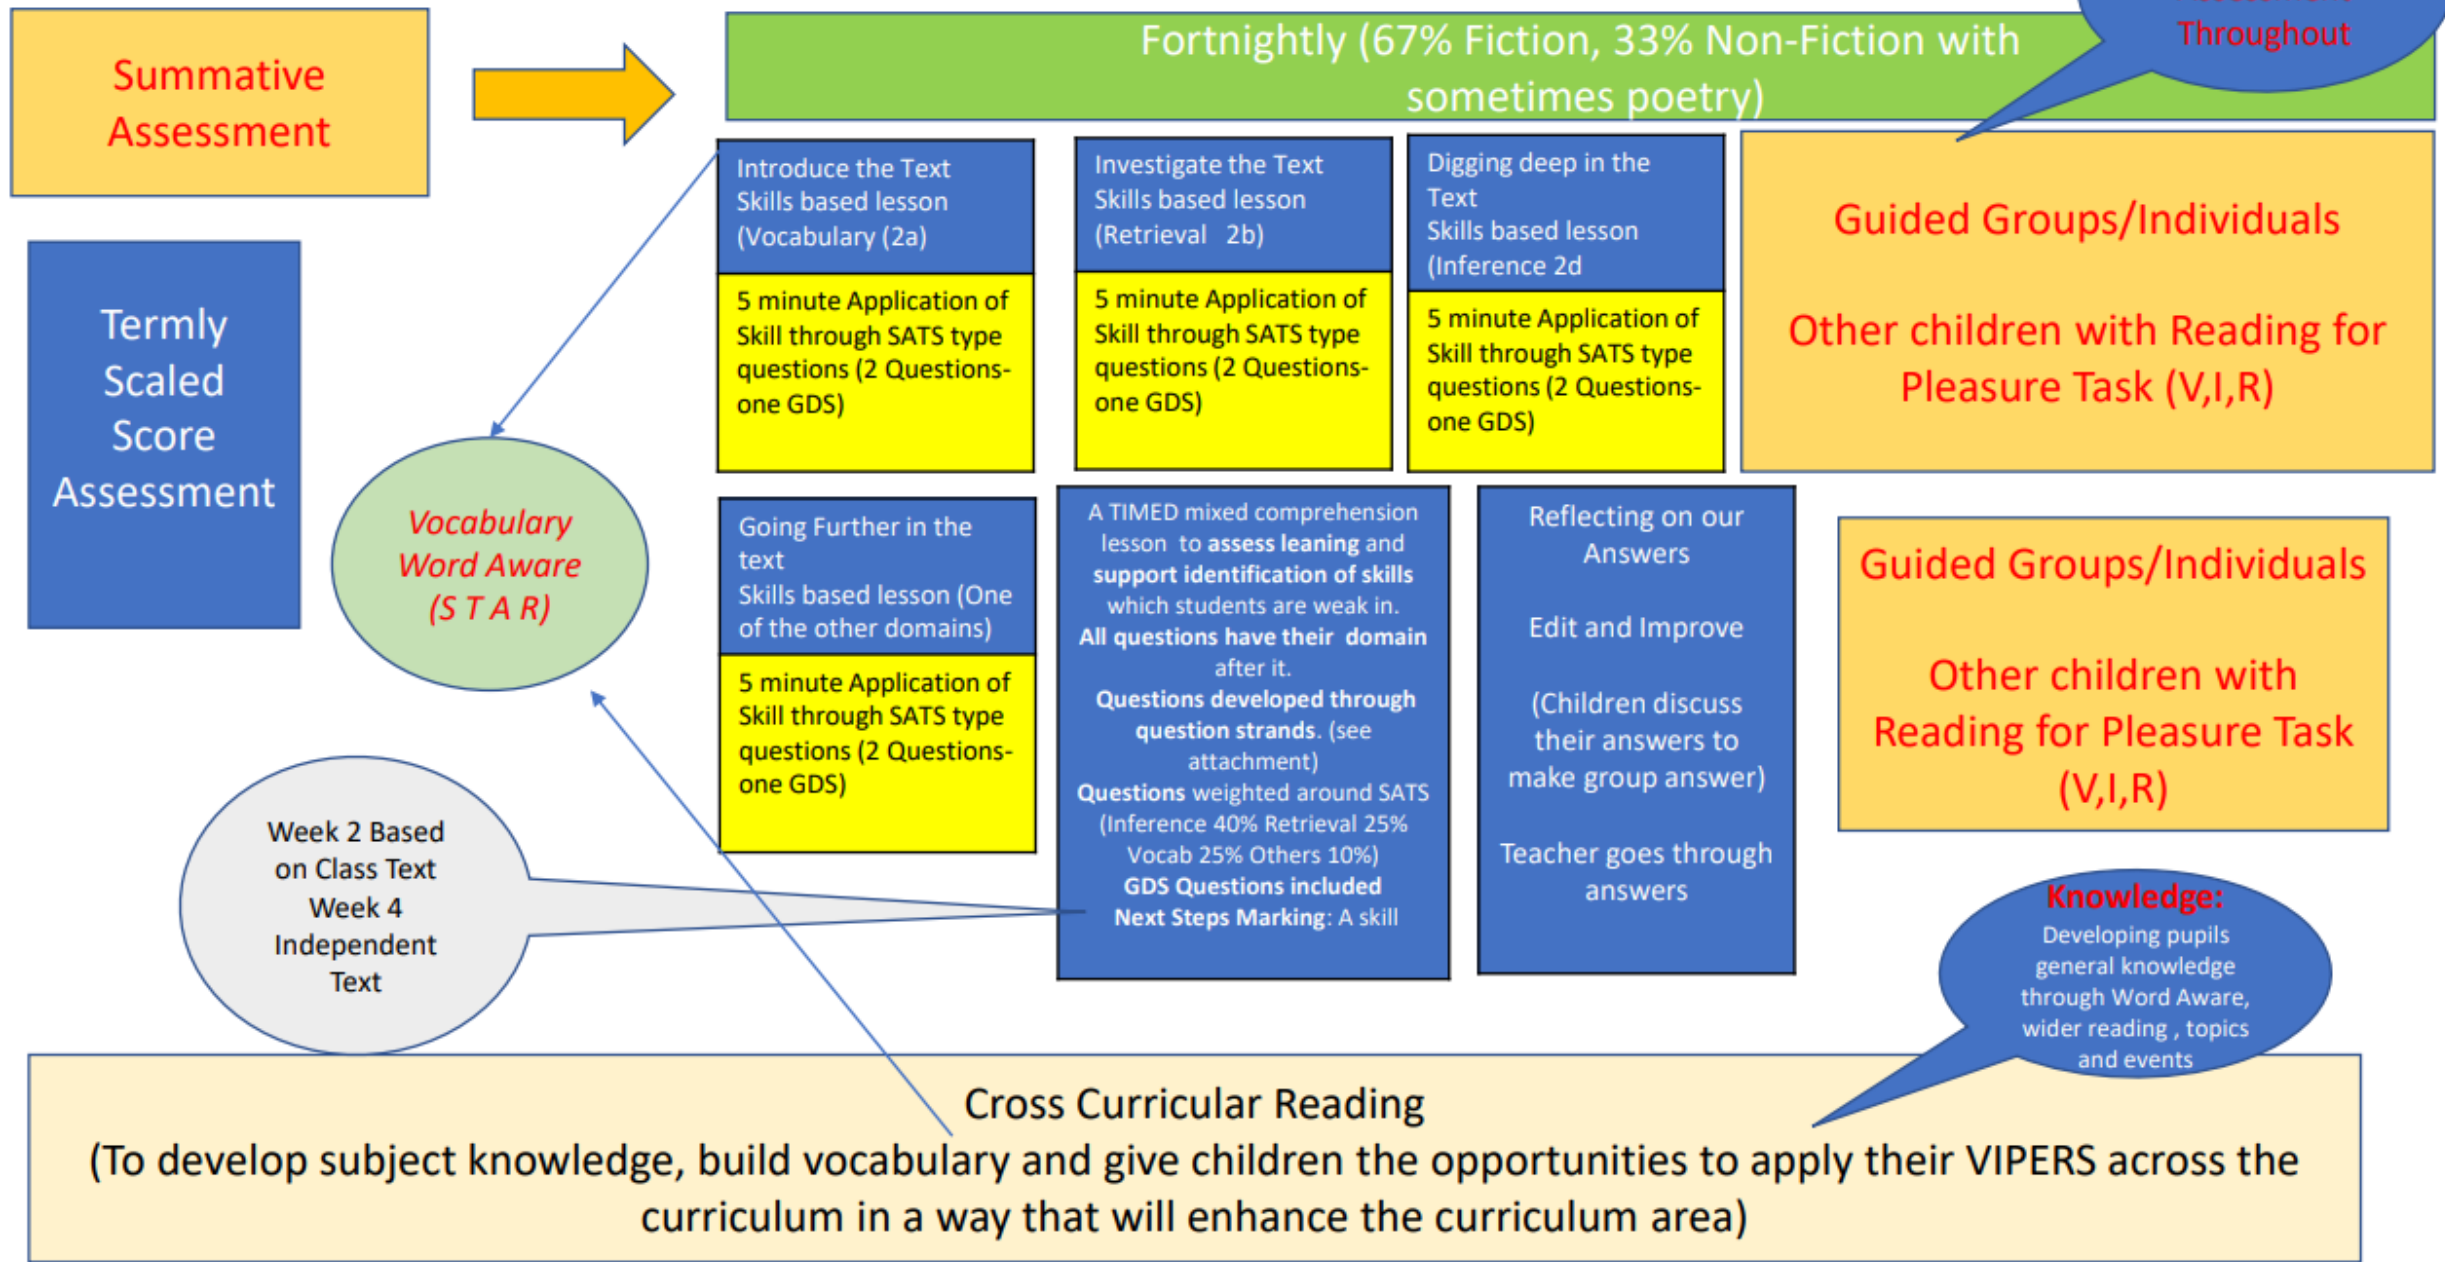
Summative Assessment

Fortnightly (67% Fiction, 33% Non-Fiction with sometimes poetry)

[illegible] Throughout

Introduce the Text
Skills based lesson
(Vocabulary (2a)

5 minute Application of Skill through SATS type questions (2 Questions- one GDS)

Investigate the Text
Skills based lesson
(Retrieval 2b)

5 minute Application of Skill through SATS type questions (2 Questions- one GDS)

Digging deep in the Text
Skills based lesson
(Inference 2d

5 minute Application of Skill through SATS type questions (2 Questions- one GDS)

Guided Groups/Individuals

Other children with Reading for Pleasure Task (V,I,R)

Termly Scaled Score Assessment

Vocabulary Word Aware (S T A R)

Going Further in the text
Skills based lesson (One of the other domains)

5 minute Application of Skill through SATS type questions (2 Questions- one GDS)

A TIMED mixed comprehension lesson to assess leaning and support identification of skills which students are weak in.
All questions have their domain after it.
Questions developed through question strands. (see attachment)
Questions weighted around SATS (Inference 40% Retrieval 25% Vocab 25% Others 10%)
GDS Questions included
Next Steps Marking: A skill

Reflecting on our Answers

Edit and Improve

(Children discuss their answers to make group answer)

Teacher goes through answers

Guided Groups/Individuals

Other children with Reading for Pleasure Task (V,I,R)

Week 2 Based on Class Text
Week 4 Independent Text

Knowledge:
Developing pupils general knowledge through Word Aware, wider reading , topics and events

Cross Curricular Reading
(To develop subject knowledge, build vocabulary and give children the opportunities to apply their VIPERS across the curriculum in a way that will enhance the curriculum area)